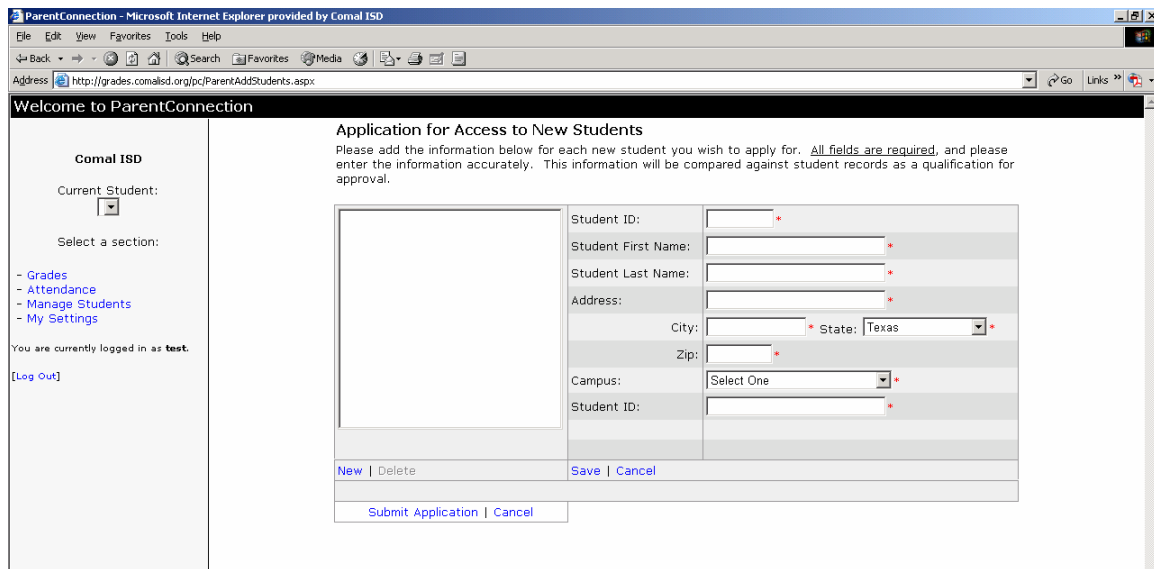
ParentConnection - Microsoft Internet Explorer provided by Comal ISD

File Edit View Favorites Tools Help

Back Search Favorites Media

Address http://grades.comalisd.org/pc/ParentAddStudents.aspx Go Links »

Welcome to ParentConnection

Comal ISD

Current Student:

Select a section:

- Grades
- Attendance
- Manage Students
- My Settings

You are currently logged in as **test**.

[Log Out]

Application for Access to New Students

Please add the information below for each new student you wish to apply for. All fields are required, and please enter the information accurately. This information will be compared against student records as a qualification for approval.

Student ID: *
Student First Name: *
Student Last Name: *
Address: *
City: * State: Texas *
Zip: *
Campus: Select One *
Student ID: *

New | Delete
Save | Cancel

Submit Application | Cancel